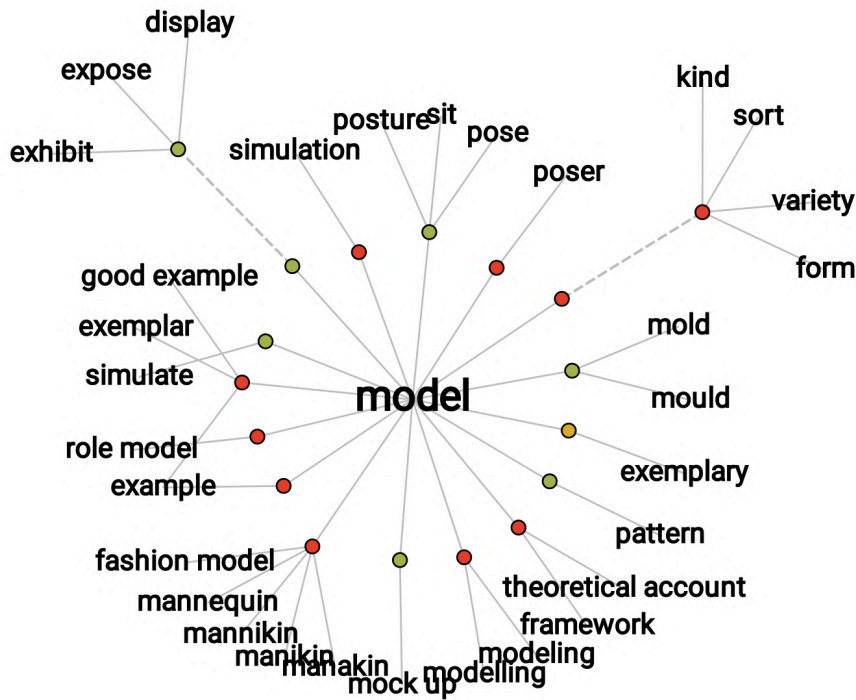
display
expose
exhibit
simulation
posture
sit
pose
poser
kind
sort
variety
form
good example
exemplar
simulate
role model
example
model
mold
mould
exemplary
pattern
fashion model
mannequin
mannikin
manikin
manakin
mock up
modelling
modeling
framework
theoretical account